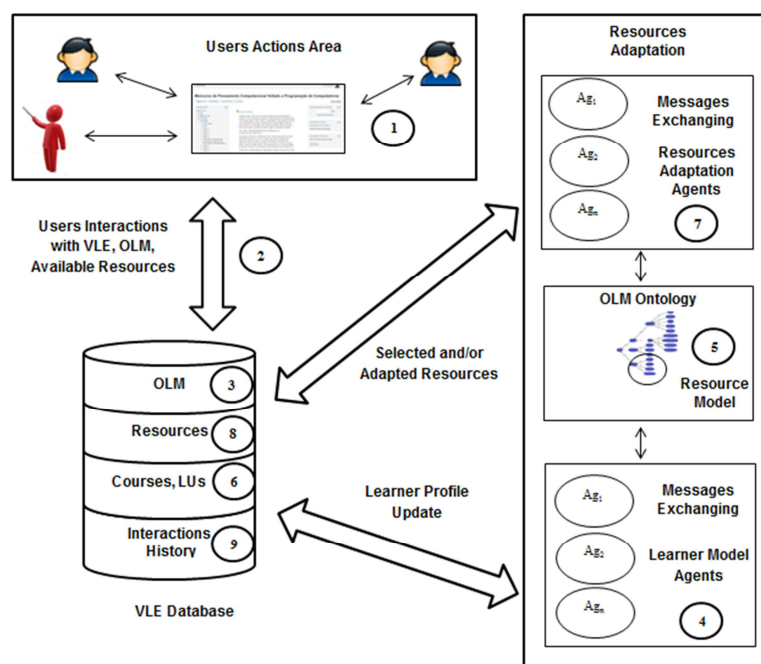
Users Actions Area

1

Users Interactions with VLE, OLM, Available Resources

2

OLM 3

Resources 8

Courses, LUs 6

Interactions History 9

VLE Database

Selected and/or Adapted Resources

Learner Profile Update

Resources Adaptation

$Ag_1$

Messages Exchanging

$Ag_2$

Resources Adaptation Agents

$Ag_n$

7

OLM Ontology

5

Resource Model

$Ag_1$

Messages Exchanging

$Ag_2$

Learner Model Agents

$Ag_n$

4